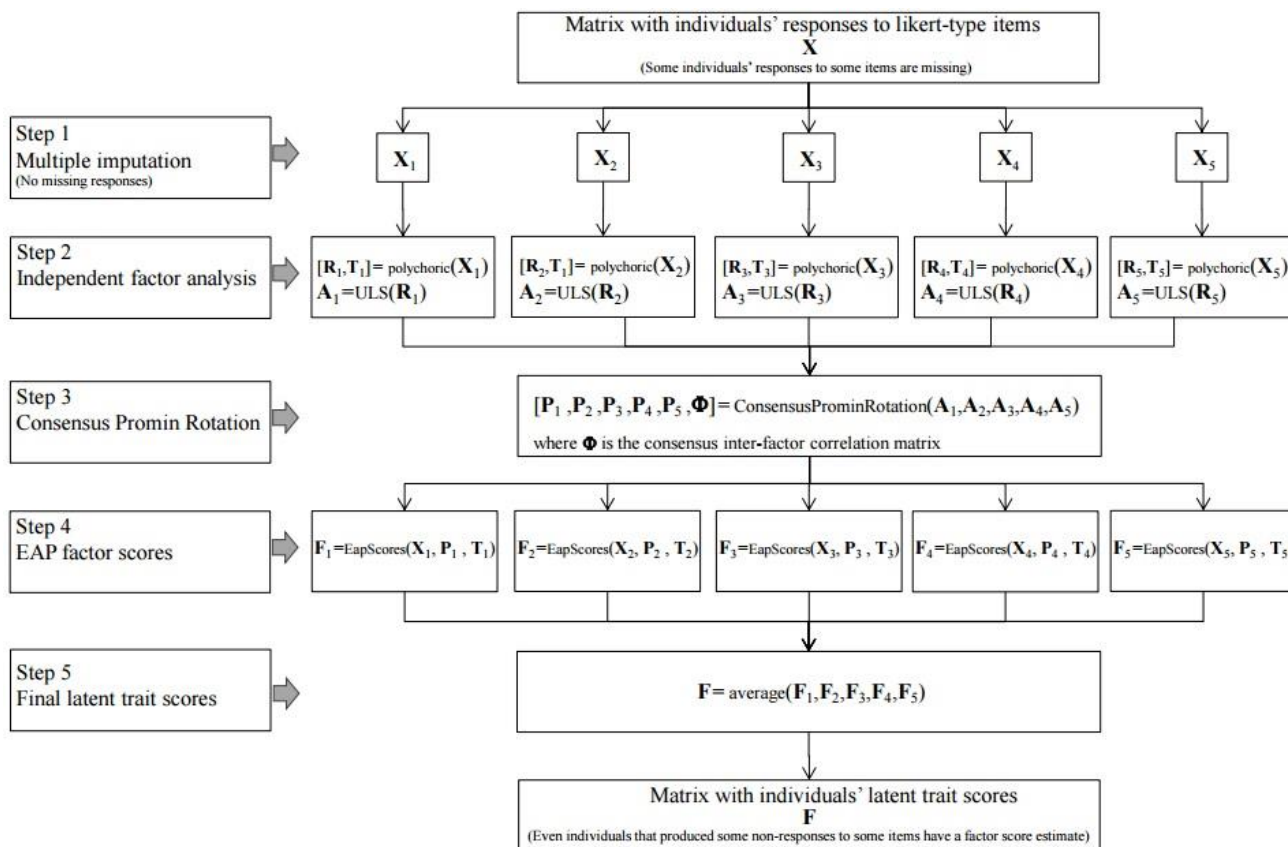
Matrix with individuals' responses to likert-type items
$\mathbf{X}$
(Some individuals' responses to some items are missing)

Step 1
Multiple imputation
(No missing responses)

$\mathbf{X}_1$

$\mathbf{X}_2$

$\mathbf{X}_3$

$\mathbf{X}_4$

$\mathbf{X}_5$

Step 2
Independent factor analysis

$[\mathbf{R}_1,\mathbf{T}_1]$= polychoric($\mathbf{X}_1$)
$\mathbf{A}_1$=ULS($\mathbf{R}_1$)

$[\mathbf{R}_2,\mathbf{T}_1]$= polychoric($\mathbf{X}_2$)
$\mathbf{A}_2$=ULS($\mathbf{R}_2$)

$[\mathbf{R}_3,\mathbf{T}_3]$= polychoric($\mathbf{X}_3$)
$\mathbf{A}_3$=ULS($\mathbf{R}_3$)

$[\mathbf{R}_4,\mathbf{T}_4]$= polychoric($\mathbf{X}_4$)
$\mathbf{A}_4$=ULS($\mathbf{R}_4$)

$[\mathbf{R}_5,\mathbf{T}_5]$= polychoric($\mathbf{X}_5$)
$\mathbf{A}_5$=ULS($\mathbf{R}_5$)

Step 3
Consensus Promin Rotation

$[\mathbf{P}_1, \mathbf{P}_2, \mathbf{P}_3, \mathbf{P}_4, \mathbf{P}_5, \mathbf{\Phi}]$= ConsensusProminRotation($\mathbf{A}_1,\mathbf{A}_2,\mathbf{A}_3,\mathbf{A}_4,\mathbf{A}_5$)
where $\mathbf{\Phi}$ is the consensus inter-factor correlation matrix

Step 4
EAP factor scores

$\mathbf{F}_1$=EapScores($\mathbf{X}_1$, $\mathbf{P}_1$ , $\mathbf{T}_1$)

$\mathbf{F}_2$=EapScores($\mathbf{X}_2$, $\mathbf{P}_2$ , $\mathbf{T}_2$)

$\mathbf{F}_3$=EapScores($\mathbf{X}_3$, $\mathbf{P}_3$ , $\mathbf{T}_3$)

$\mathbf{F}_4$=EapScores($\mathbf{X}_4$, $\mathbf{P}_4$ , $\mathbf{T}_4$)

$\mathbf{F}_5$=EapScores($\mathbf{X}_5$, $\mathbf{P}_5$ , $\mathbf{T}_5$

Step 5
Final latent trait scores

$\mathbf{F}$= average($\mathbf{F}_1,\mathbf{F}_2,\mathbf{F}_3,\mathbf{F}_4,\mathbf{F}_5$)

Matrix with individuals' latent trait scores
$\mathbf{F}$
(Even individuals that produced some non-responses to some items have a factor score estimate)